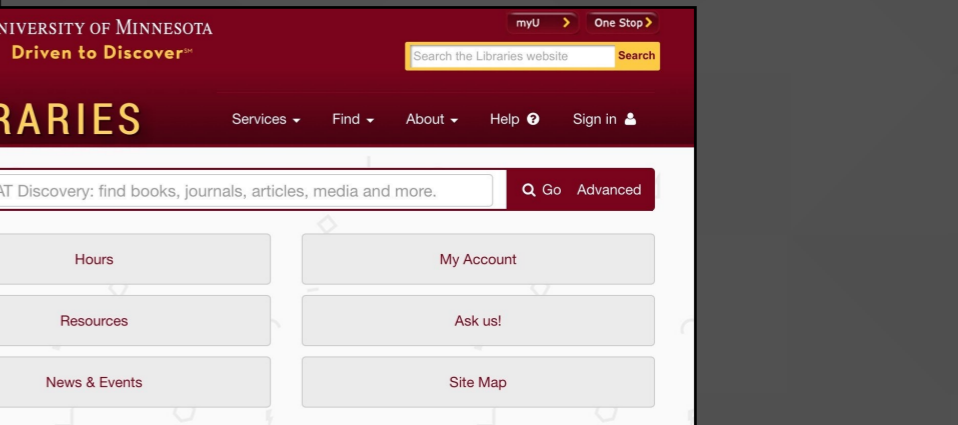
NIVERSITY OF MINNESOTA
Driven to Discover℠

myU > One Stop >

Search the Libraries website Search

RARIES

Services ▾ Find ▾ About ▾ Help Sign in

AT Discovery: find books, journals, articles, media and more.

Go Advanced

Hours

My Account

Resources

Ask us!

News & Events

Site Map